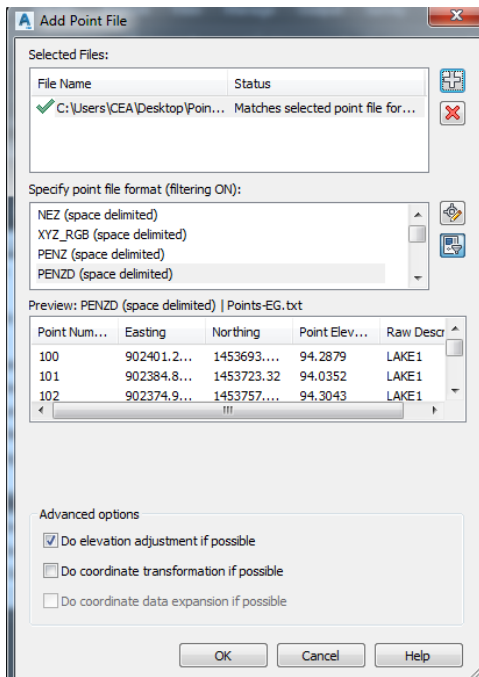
Add Point File

Selected Files:

| File Name | Status |
|---|---|
| C:\Users\CEA\Desktop\Poin... | Matches selected point file for... |

Specify point file format (filtering ON):

NEZ (space delimited)
XYZ_RGB (space delimited)
PENZ (space delimited)
PENZD (space delimited)

Preview: PENZD (space delimited) | Points-EG.txt

| Point Num... | Easting | Northing | Point Elev... | Raw Descr |
|---|---|---|---|---|
| 100 | 902401.2... | 1453693.... | 94.2879 | LAKE1 |
| 101 | 902384.8... | 1453723.32 | 94.0352 | LAKE1 |
| 102 | 902374.9... | 1453757.... | 94.3043 | LAKE1 |

Advanced options

Do elevation adjustment if possible
Do coordinate transformation if possible
Do coordinate data expansion if possible

OK Cancel Help